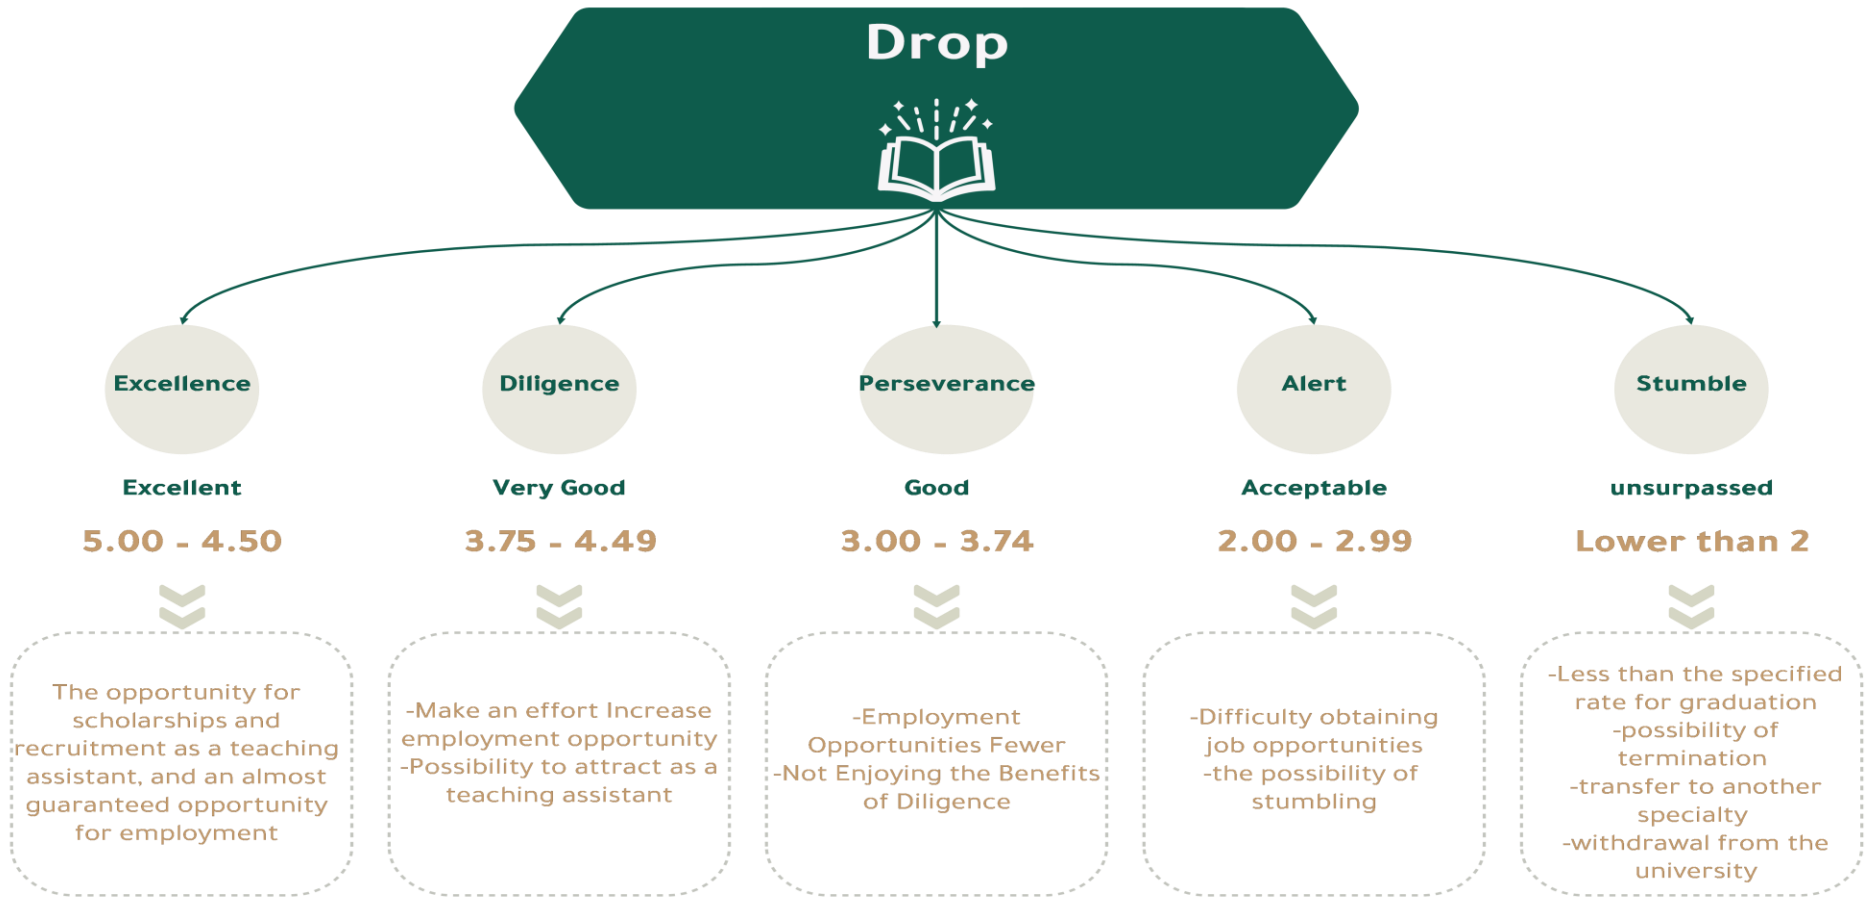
Drop

Excellence

Excellent

5.00 - 4.50

The opportunity for scholarships and recruitment as a teaching assistant, and an almost guaranteed opportunity for employment

Diligence

Very Good

3.75 - 4.49

-Make an effort Increase employment opportunity
-Possibility to attract as a teaching assistant

Perseverance

Good

3.00 - 3.74

-Employment Opportunities Fewer
-Not Enjoying the Benefits of Diligence

Alert

Acceptable

2.00 - 2.99

-Difficulty obtaining job opportunities
-the possibility of stumbling

Stumble

unsurpassed

Lower than 2

-Less than the specified rate for graduation
-possibility of termination
-transfer to another specialty
-withdrawal from the university